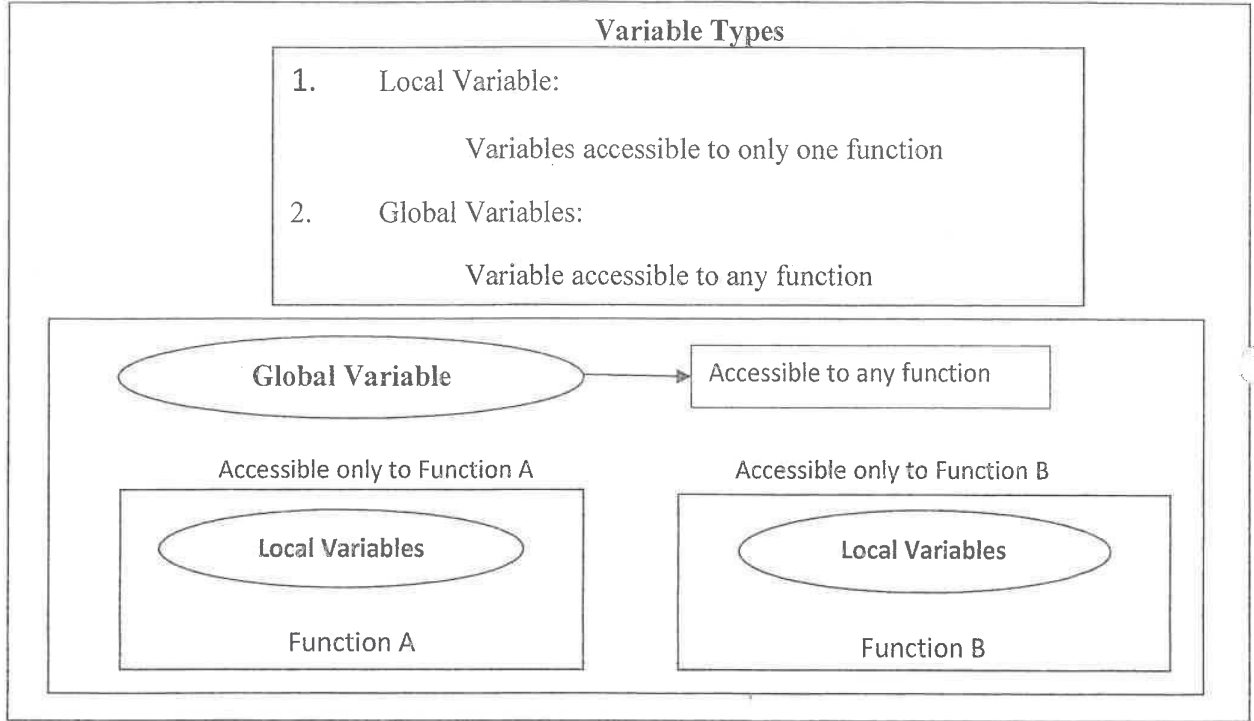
Variable Types

1. Local Variable:

Variables accessible to only one function

2. Global Variables:

Variable accessible to any function

Global Variable

Accessible to any function

Accessible only to Function A

Local Variables

Function A

Accessible only to Function B

Local Variables

Function B